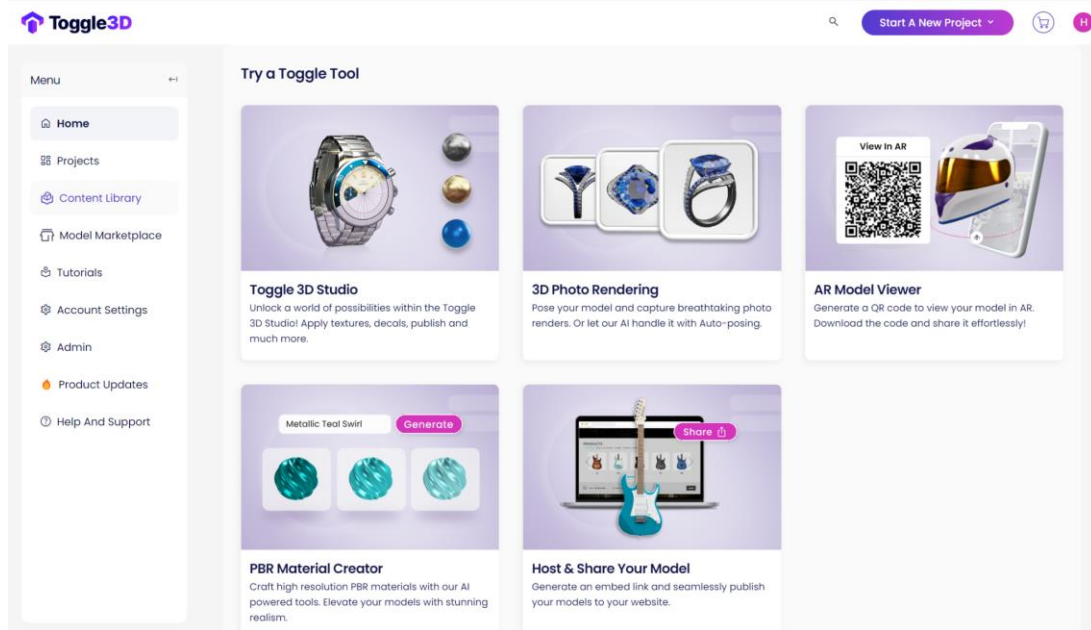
Toggle3D

Start A New Project

H

Menu

Home

Projects

Content Library

Model Marketplace

Tutorials

Account Settings

Admin

Product Updates

Help And Support

Try a Toggle Tool

Toggle 3D Studio
Unlock a world of possibilities within the Toggle 3D Studio! Apply textures, decals, publish and much more.

3D Photo Rendering
Pose your model and capture breathtaking photo renders. Or let our AI handle it with Auto-posing.

View In AR

AR Model Viewer
Generate a QR code to view your model in AR. Download the code and share it effortlessly!

Metallic Teal Swirl

Generate

PBR Material Creator
Craft high resolution PBR materials with our AI powered tools. Elevate your models with stunning realism.

Share

Host & Share Your Model
Generate an embed link and seamlessly publish your models to your website.